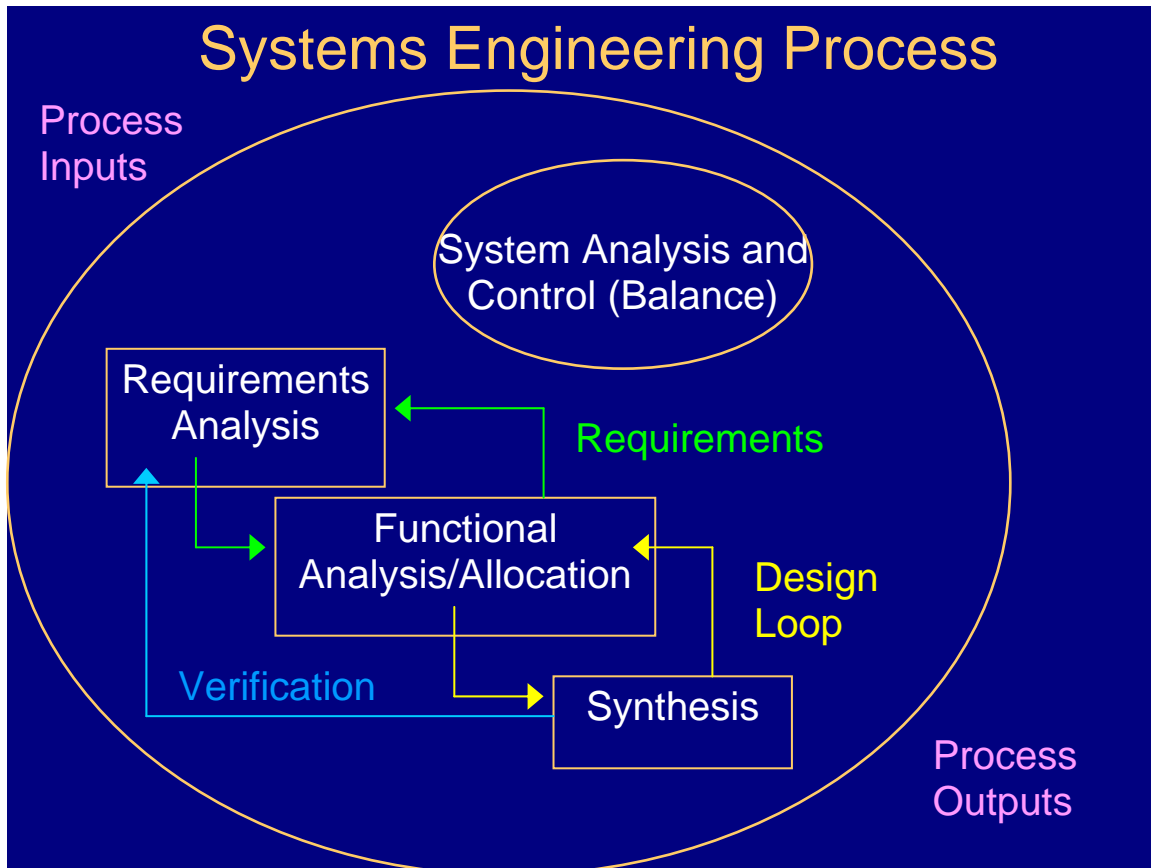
Systems Engineering Process

Process Inputs

System Analysis and Control (Balance)

Requirements Analysis

Requirements

Functional Analysis/Allocation

Design Loop

Verification

Synthesis

Process Outputs